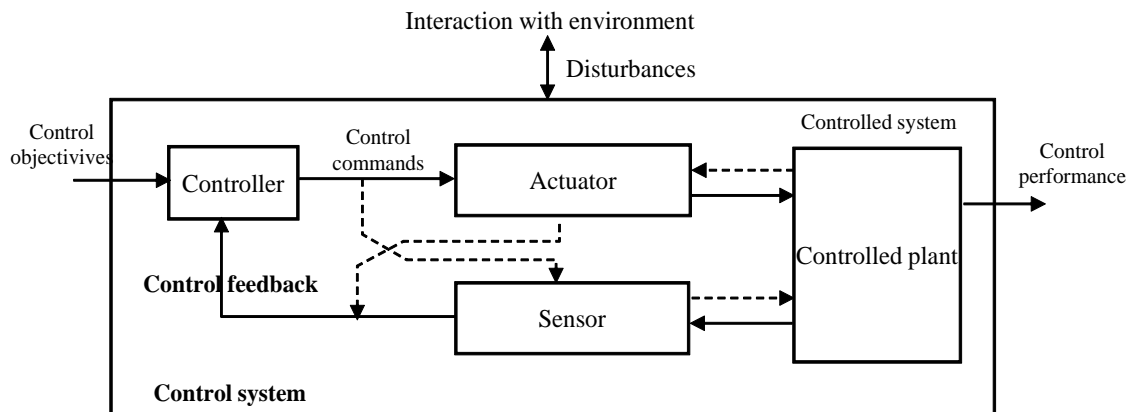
Interaction with environment

Disturbances

Control objectivives

Controller

Control commands

Actuator

Controlled system

Control performance

Controlled plant

Control feedback

Sensor

Control system